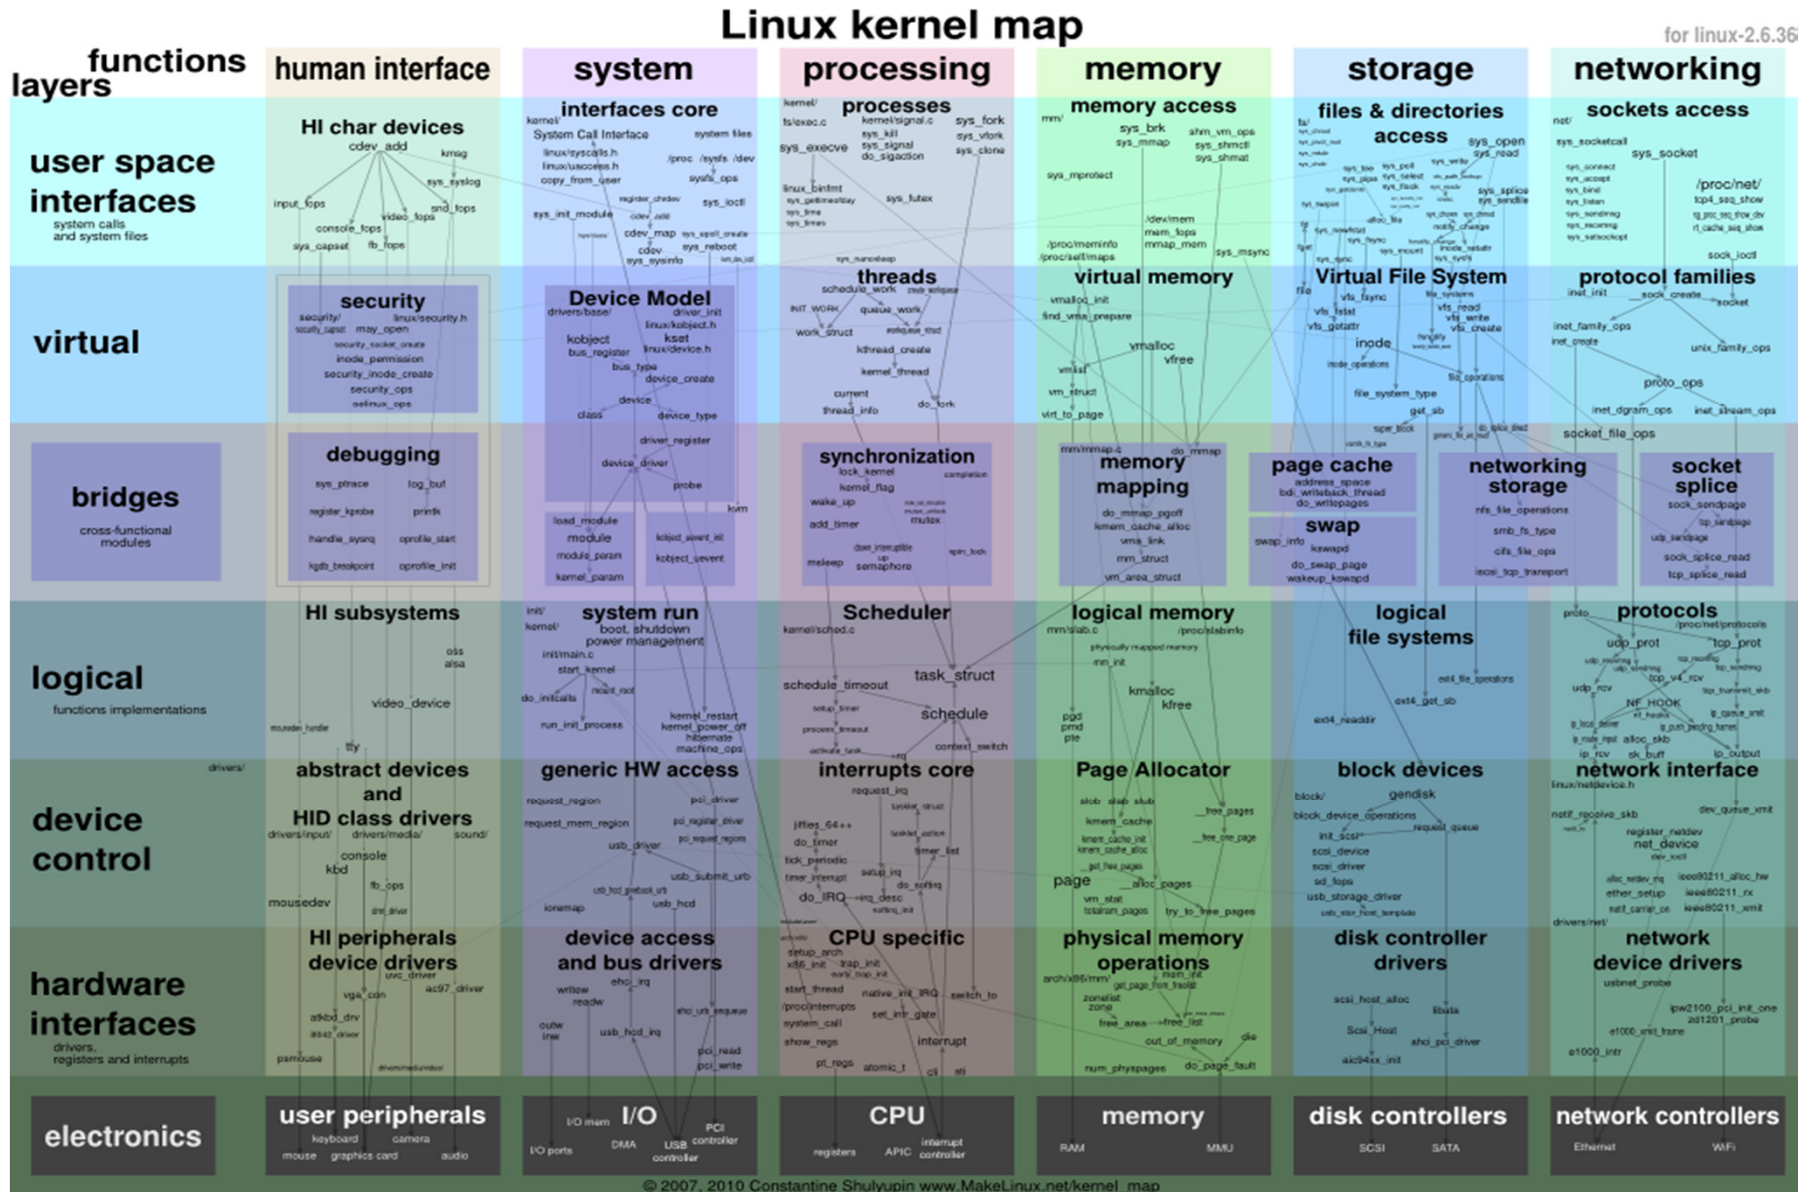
Linux kernel map

for linux-2.6.36

functions
layers

human interface | system | processing | memory | storage | networking

user space interfaces
system calls and system files

HI char devices
cdev_add
kmsg
sys_syslog
input_fops
snd_fops
console_fops
video_fops
sys_capset
fb_fops

interfaces core
kernel/
System Call Interface
system files
linux/syscalls.h
/proc /sysfs /dev
linux/uaccess.h
copy_from_user
sysfs_ops
sys_init_module
sys_ioctl
cdev_map
cdev
sys_reboot
sys_sysinfo

processes
kernel/
kernel/signal.c
fs/exec.c
sys_fork
sys_kill
sys_vfork
sys_execve
sys_signal
sys_clone
do_sigaction
linux_binfmt
sys_futex

memory access
mm/
sys_brk
sys_mmap
shm_vm_ops
sys_shmctl
sys_shmat
sys_mprotect
/dev/mem
mem_fops
mmap_mem
/proc/meminfo
/proc/self/maps
sys_msync

files & directories access
fs/
sys_open
sys_read
sys_splice
sys_sendfile

sockets access
net/
sys_socketcall
sys_socket
/proc/net/
sock_ioctl

virtual

security
security/
linux/security.h
may_open
inode_permission
security_inode_create
security_ops
selinux_ops

Device Model
drivers/base/
driver_init
linux/kobject.h
kobject
kset
bus_register
linux/device.h
bus_type
device_create
device
class
device_type

threads
schedule_work
INIT_WORK
queue_work
work_struct
kthread_create
kernel_thread
current
thread_info
do_fork

virtual memory
vmalloc_init
find_vma_prepare
vmalloc
vfree
vmlist
vm_struct
virt_to_page

Virtual File System
file
vfs_fsync
vfs_read
vfs_write
vfs_create
vfs_getattr
inode
file_system_type
get_sb

protocol families
inet_init
sock_create
socket
inet_family_ops
inet_create
unix_family_ops
proto_ops
inet_dgram_ops
inet_stream_ops
socket_file_ops

bridges
cross-functional modules

debugging
sys_ptrace
log_buf
register_kprobe
printk
handle_sysrq
oprofile_start
kgdb_breakpoint
oprofile_init

driver_register
device_driver
probe
kvm
load_module
module
module_param
kernel_param
kobject_uevent

synchronization
lock_kernel
kernel_flag
wake_up
mutex
add_timer
msleep
semaphore

memory mapping
mm/mmap.c
do_mmap
do_mmap_pgoff
kmem_cache_alloc
vma_link
mm_struct
vm_area_struct

page cache
address_space
do_writepages
swap
swap_info
kswapd
do_swap_page
wakeup_kswapd

networking storage
nfs_file_operations
smb_fs_type
cifs_file_ops
iscsi_tcp_transport

socket splice
sock_sendpage
sock_splice_read
tcp_splice_read

logical
functions implementations

HI subsystems
oss
alsa
video_device
tty

system run
init/
kernel/
boot, shutdown
power management
init/main.c
start_kernel
do_initcalls
run_init_process
kernel_restart
kernel_power_off
hibernate
machine_ops

Scheduler
kernel/sched.c
task_struct
schedule_timeout
schedule
context_switch

logical memory
mm/slab.c
/proc/slabinfo
mm_init
kmalloc
kfree
pgd
pmd
pte

logical file systems
ext4_file_operations
ext4_get_sb
ext4_readdir

protocols
proto
/proc/net/protocols
udp_prot
tcp_prot
tcp_v4_rcv
udp_rcv
NF_HOOK
ip_rcv
sk_buff
ip_output

device control
drivers/

abstract devices and HID class drivers
drivers/input/
drivers/media/
sound/
console
kbd
fb_ops
mousedev

generic HW access
request_region
pci_driver
request_mem_region
usb_driver
usb_submit_urb
usb_hcd
ioremap

interrupts core
request_irq
jiffies_64++
do_timer
tick_periodic
timer_interrupt
setup_irq
do_softirq
do_IRQ
irq_desc

Page Allocator
kmem_cache
__free_pages
page
alloc_pages
vm_stat
try_to_free_pages

block devices
block/
gendisk
block_device_operations
request_queue
init_scsi
scsi_device
scsi_driver
sd_fops
usb_storage_driver

network interface
linux/netdevice.h
netif_receive_skb
dev_queue_xmit
register_netdev
net_device
ether_setup
ieee80211_rx
ieee80211_xmit
drivers/net/

hardware interfaces
drivers, registers and interrupts

HI peripherals device drivers
uvc_driver
vga_con
ac97_driver
atkbd_drv
psmouse

device access and bus drivers
ehci_irq
writew
readw
outw
inw
usb_hcd_irq
pci_read
pci_write

CPU specific
setup_arch
x86_init
trap_init
start_thread
native_init_IRQ
switch_to
/proc/interrupts
set_intr_gate
system_call
show_regs
interrupt
pt_regs
atomic_t

physical memory operations
arch/x86/mm/
mem_init
get_page_from_freelist
zonelist
zone
free_area
free_list
out_of_memory
die
num_physpages
do_page_fault

disk controller drivers
scsi_host_alloc
libata
Scsi_Host
ahci_pci_driver
aic94xx_init

network device drivers
usbnet_probe
ipw2100_pci_init_one
zd1201_probe
e1000_xmit_frame
e1000_intr

electronics

user peripherals
keyboard
camera
mouse
graphics card
audio

I/O
I/O mem
PCI controller
I/O ports
DMA
USB controller

CPU
registers
APIC
interrupt controller

memory
RAM
MMU

disk controllers
SCSI
SATA

network controllers
Ethernet
WiFi

© 2007, 2010 Constantine Shulyupin www.MakeLinux.net/kernel_map